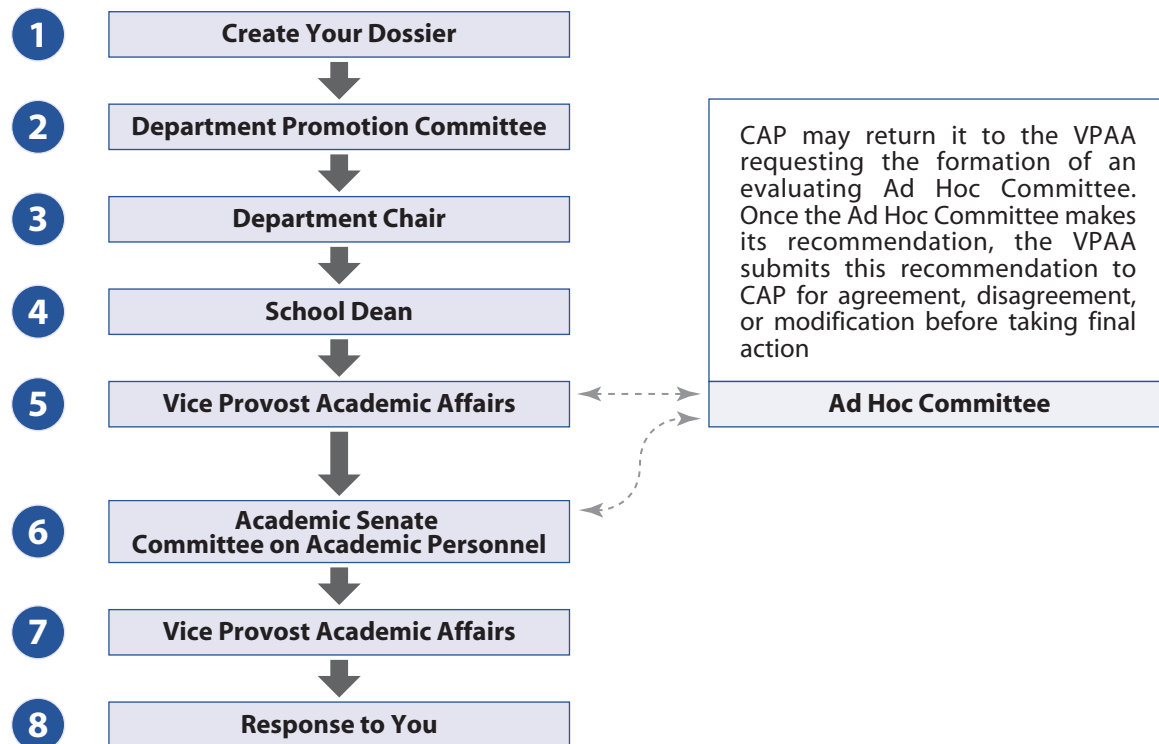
1
Create Your Dossier

2
Department Promotion Committee

3
Department Chair

4
School Dean

5
Vice Provost Academic Affairs

6
Academic Senate Committee on Academic Personnel

7
Vice Provost Academic Affairs

8
Response to You

CAP may return it to the VPAA requesting the formation of an evaluating Ad Hoc Committee. Once the Ad Hoc Committee makes its recommendation, the VPAA submits this recommendation to CAP for agreement, disagreement, or modification before taking final action

Ad Hoc Committee